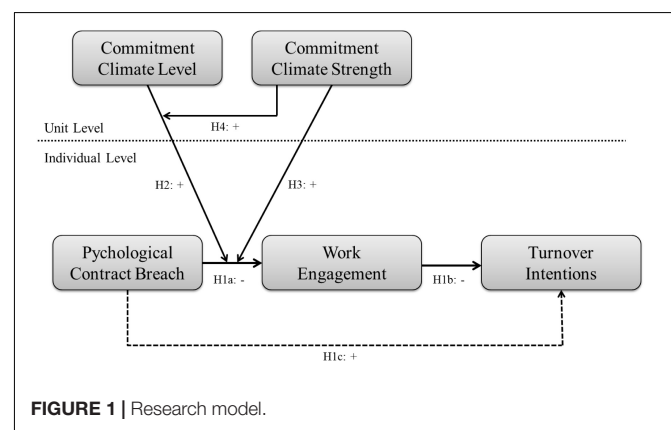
Commitment Climate Level

Commitment Climate Strength

H4: +

Unit Level

Individual Level

H2: +

H3: +

Pychological Contract Breach

H1a: -

Work Engagement

H1b: -

Turnover Intentions

H1c: +

**FIGURE 1 |** Research model.